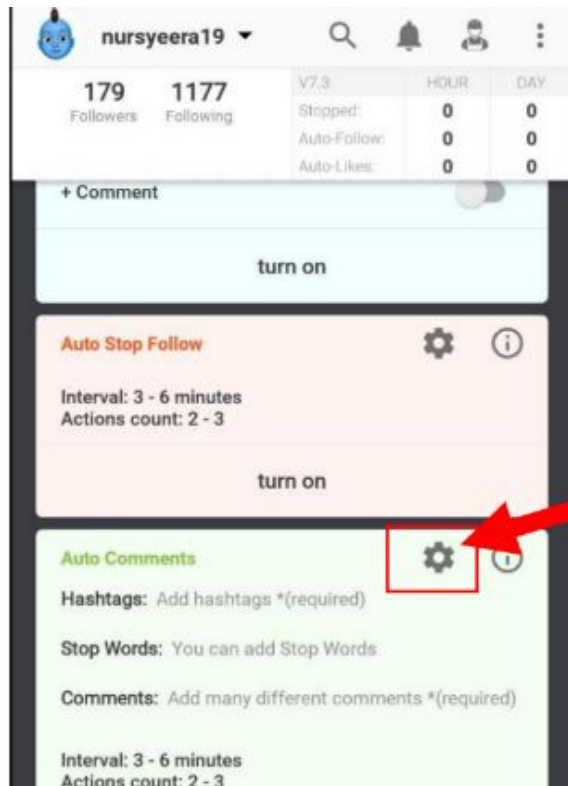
nursyeera19

179 Followers

1177 Following

| V7.3 | HOUR | DAY |
|---|---|---|
| Stopped: | 0 | 0 |
| Auto-Follow: | 0 | 0 |
| Auto-Likes: | 0 | 0 |

+ Comment

turn on

Auto Stop Follow

Interval: 3 - 6 minutes
Actions count: 2 - 3

turn on

Auto Comments

Hashtags: Add hashtags *(required)

Stop Words: You can add Stop Words

Comments: Add many different comments *(required)

Interval: 3 - 6 minutes
Actions count: 2 - 3